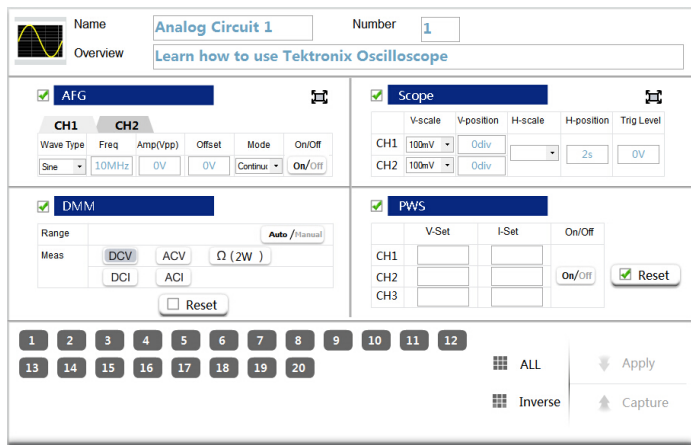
Name Analog Circuit 1

Number 1

Overview Learn how to use Tektronix Oscilloscope

AFG

CH1 CH2

| Wave Type | Freq | Amp(Vpp) | Offset | Mode | On/Off |
|---|---|---|---|---|---|
| Sine | 10MHz | 0V | 0V | Continu | On/Off |

Scope

| | V-scale | V-position | H-scale | H-position | Trig Level |
|---|---|---|---|---|---|
| CH1 | 100mV | 0div | | 2s | 0V |
| CH2 | 100mV | 0div | | | |

DMM

Range Auto/Manual

Meas DCV ACV Ω (2W)

DCI ACI

Reset

PWS

| | V-Set | I-Set | On/Off |
|---|---|---|---|
| CH1 | | | |
| CH2 | | | On/Off |
| CH3 | | | |

Reset

1 2 3 4 5 6 7 8 9 10 11 12

13 14 15 16 17 18 19 20

ALL

Inverse

Apply

Capture